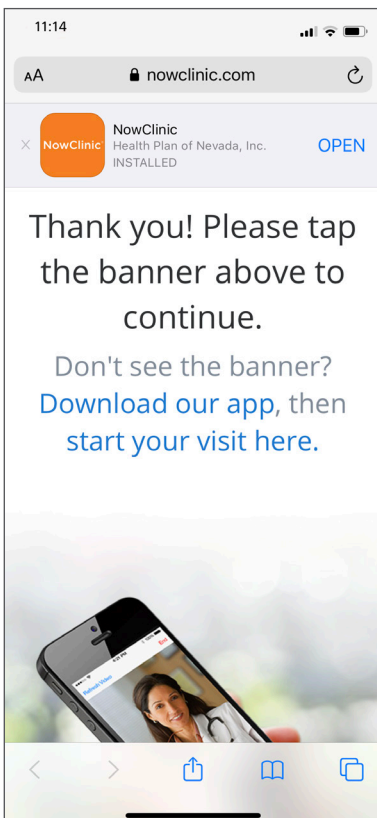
11:14

AA nowclinic.com

×

NowClinic

NowClinic
Health Plan of Nevada, Inc.
INSTALLED

OPEN

Thank you! Please tap the banner above to continue.

Don't see the banner? Download our app, then start your visit here.

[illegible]